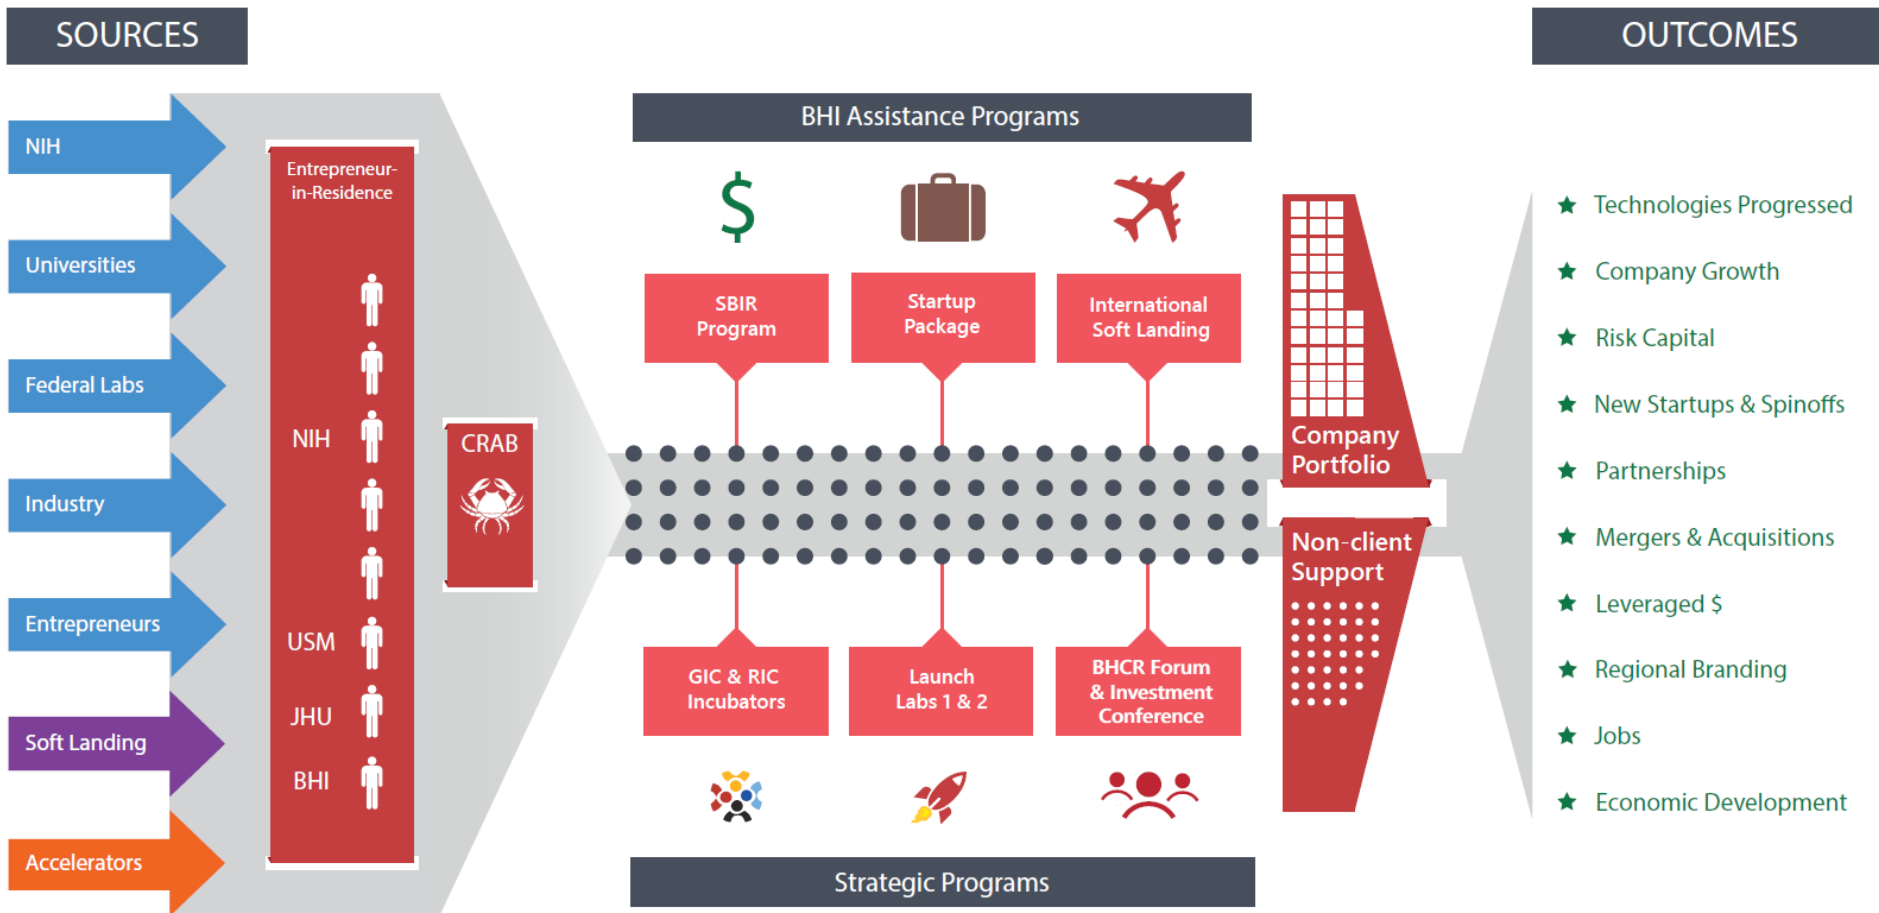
SOURCES

NIH

Universities

Federal Labs

Industry

Entrepreneurs

Soft Landing

Accelerators

Entrepreneur-in-Residence

NIH

USM

JHU

BHI

CRAB

BHI Assistance Programs

$

SBIR Program

Startup Package

International Soft Landing

GIC & RIC Incubators

Launch Labs 1 & 2

BHCR Forum & Investment Conference

Strategic Programs

Company Portfolio

Non-client Support

OUTCOMES

★ Technologies Progressed

★ Company Growth

★ Risk Capital

★ New Startups & Spinoffs

★ Partnerships

★ Mergers & Acquisitions

★ Leveraged $

★ Regional Branding

★ Jobs

★ Economic Development